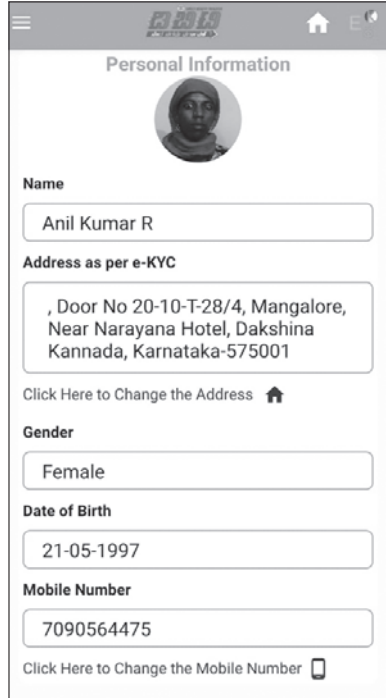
Personal Information

Name

Anil Kumar R

Address as per e-KYC

, Door No 20-10-T-28/4, Mangalore, Near Narayana Hotel, Dakshina Kannada, Karnataka-575001

Click Here to Change the Address

Gender

Female

Date of Birth

21-05-1997

Mobile Number

7090564475

Click Here to Change the Mobile Number